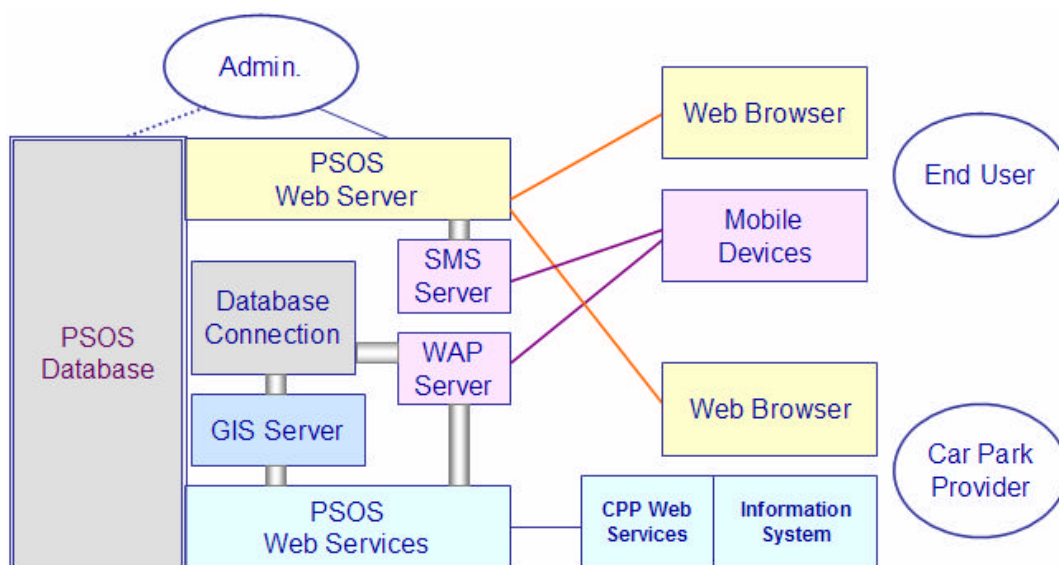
Admin.

PSOS Database

PSOS Web Server

SMS Server

Database Connection

WAP Server

GIS Server

PSOS Web Services

Web Browser

Mobile Devices

Web Browser

End User

Car Park Provider

CPP Web Services

Information System